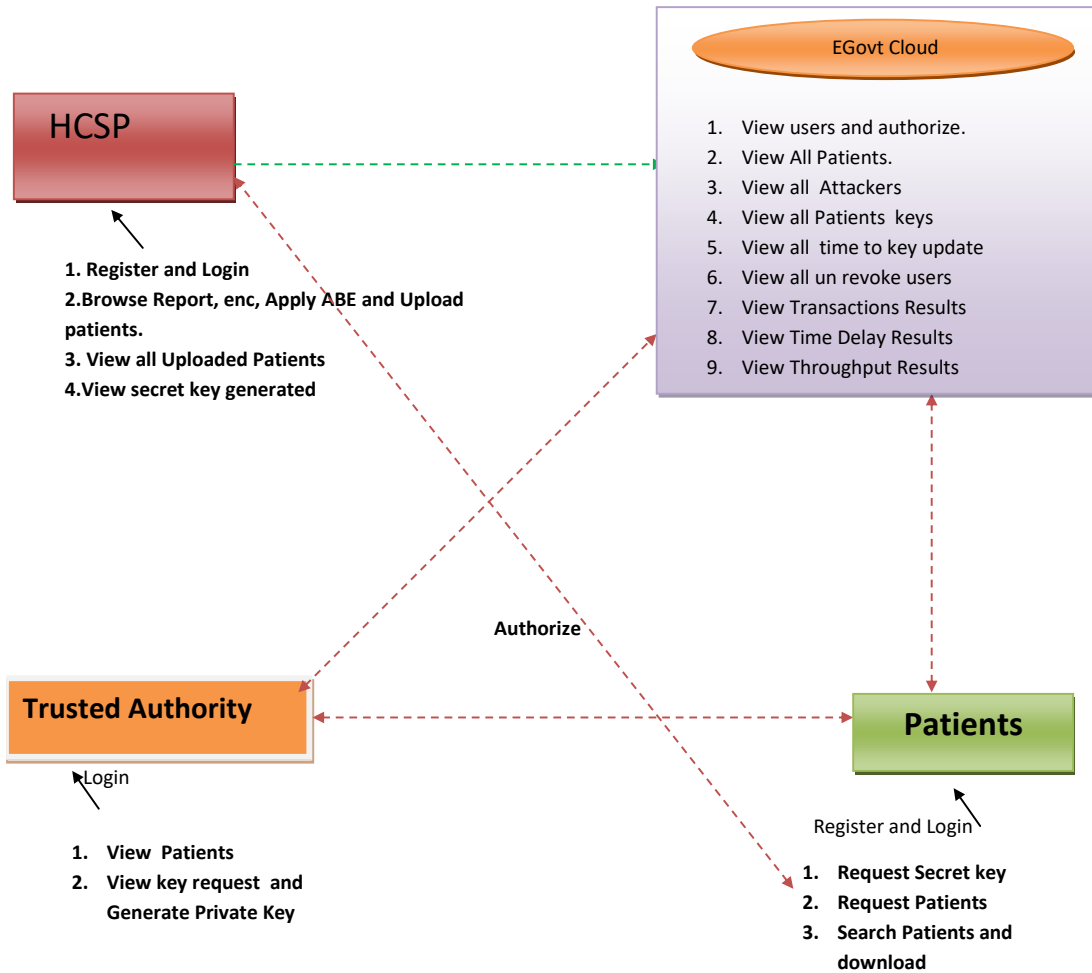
HCSP

1. Register and Login
2.Browse Report, enc, Apply ABE and Upload patients.
3. View all Uploaded Patients
4.View secret key generated

EGovt Cloud

1. View users and authorize.
2. View All Patients.
3. View all Attackers
4. View all Patients keys
5. View all time to key update
6. View all un revoke users
7. View Transactions Results
8. View Time Delay Results
9. View Throughput Results

Authorize

Trusted Authority

Login

1. View Patients
2. View key request and Generate Private Key

Patients

Register and Login

1. Request Secret key
2. Request Patients
3. Search Patients and download